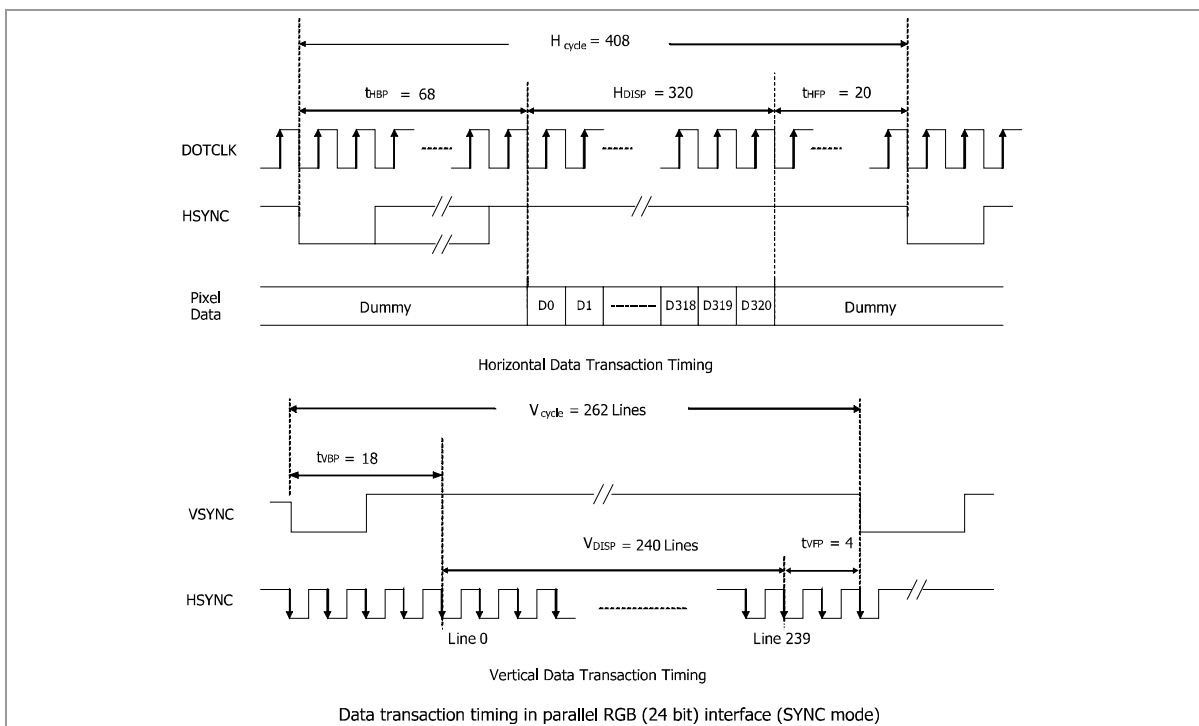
$H_{cycle}$ = 408

$t_{HBP}$ = 68

$H_{DISP}$ = 320

$t_{HFP}$ = 20

DOTCLK

HSYNC

Pixel Data

Dummy

D0

D1

D318

D319

D320

Dummy

Horizontal Data Transaction Timing

$V_{cycle}$ = 262 Lines

$t_{VBP}$ = 18

VSYNC

$V_{DISP}$ = 240 Lines

$t_{VFP}$ = 4

HSYNC

Line 0

Line 239

Vertical Data Transaction Timing

Data transaction timing in parallel RGB (24 bit) interface (SYNC mode)